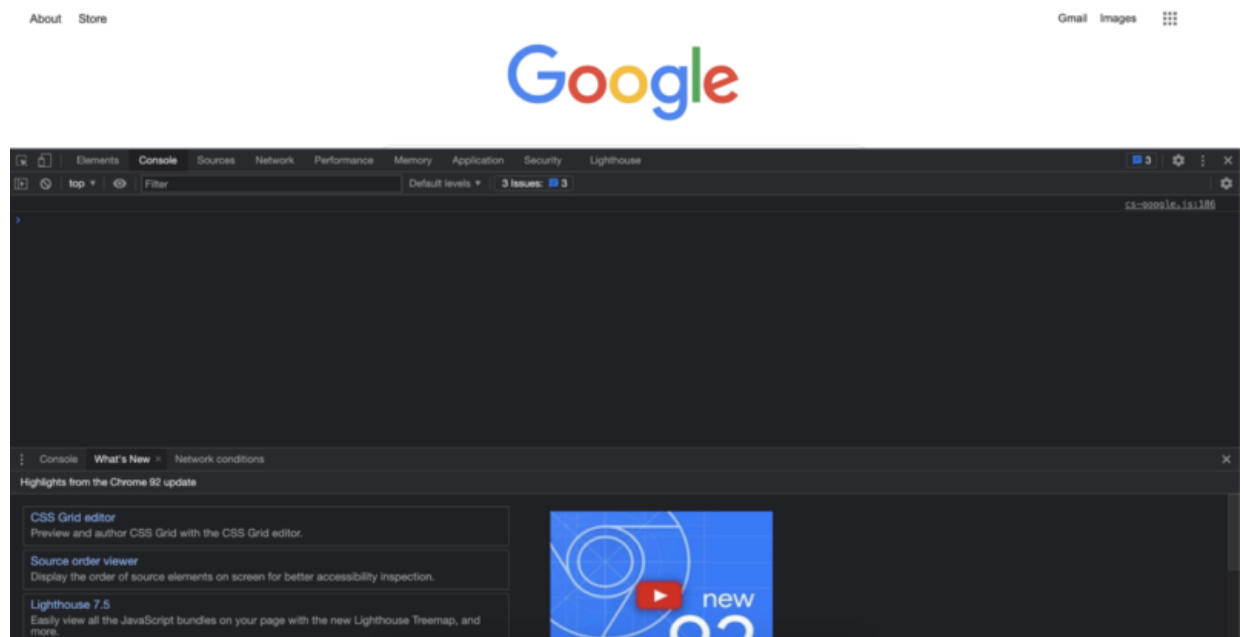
About Store

Gmail Images

Google

Elements Console Sources Network Performance Memory Application Security Lighthouse

3

top Filter Default levels 3 Issues: 3

cs-google.js:186

>

Console What's New × Network conditions

Highlights from the Chrome 92 update

CSS Grid editor
Preview and author CSS Grid with the CSS Grid editor.

Source order viewer
Display the order of source elements on screen for better accessibility inspection.

Lighthouse 7.5
Easily view all the JavaScript bundles on your page with the new Lighthouse Treemap, and more.

new
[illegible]